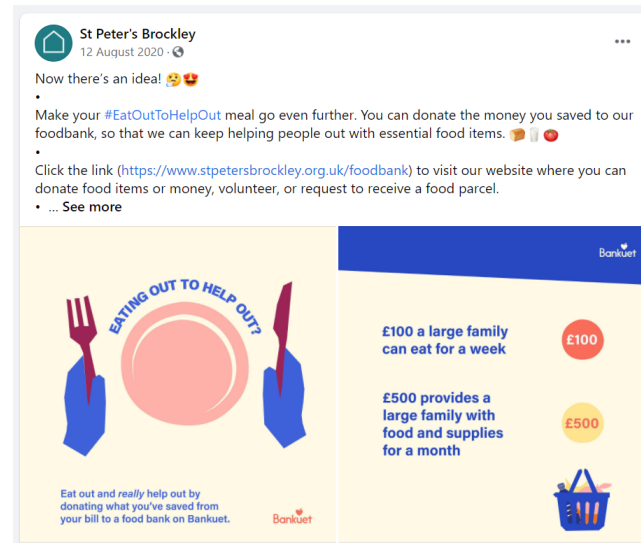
St Peter's Brockley
12 August 2020 ·

Now there's an idea! 🤔😍
•
Make your #EatOutToHelpOut meal go even further. You can donate the money you saved to our foodbank, so that we can keep helping people out with essential food items. 🍞🥛🍅
•
Click the link (https://www.stpetersbrockley.org.uk/foodbank) to visit our website where you can donate food items or money, volunteer, or request to receive a food parcel.
• ... See more

EATING OUT TO HELP OUT?

Eat out and really help out by donating what you've saved from your bill to a food bank on Bankuet.

Bankuet

Bankuet

£100 a large family can eat for a week

£100

£500 provides a large family with food and supplies for a month

£500